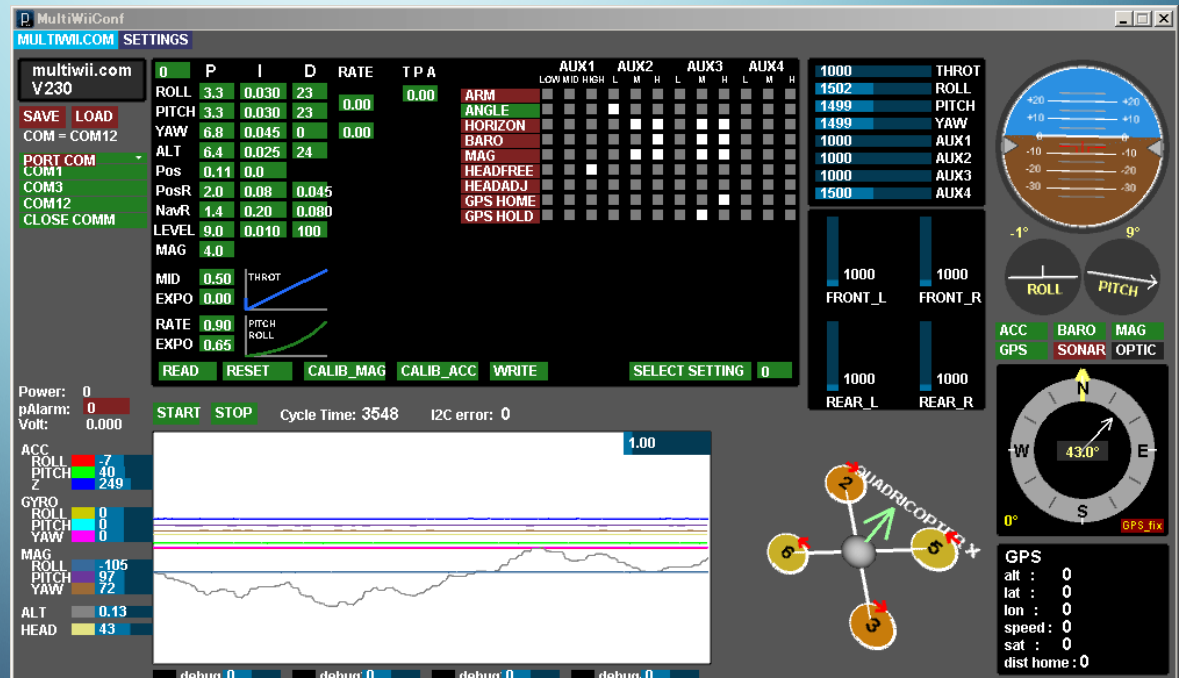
MultiWiiConf

MULTIWII.COM SETTINGS

multiwii.com
V230

SAVE LOAD
COM = COM12

PORT COM
COM1
COM3
COM12
CLOSE COMM

| 0 | P | I | D | RATE | TPA |
|---|---|---|---|---|---|
| ROLL | 3.3 | 0.030 | 23 | | 0.00 |
| PITCH | 3.3 | 0.030 | 23 | 0.00 | |
| YAW | 6.8 | 0.045 | 0 | 0.00 | |
| ALT | 6.4 | 0.025 | 24 | | |
| Pos | 0.11 | 0.0 | | | |
| PosR | 2.0 | 0.08 | 0.045 | | |
| NavR | 1.4 | 0.20 | 0.080 | | |
| LEVEL | 9.0 | 0.010 | 100 | | |
| MAG | 4.0 | | | | |

MID 0.50 THROT
EXPO 0.00

RATE 0.90 PITCH ROLL
EXPO 0.65

AUX1 AUX2 AUX3 AUX4
LOW MID HIGH L M H L M H L M H

ARM
ANGLE
HORIZON
BARO
MAG
HEADFREE
HEADADJ
GPS HOME
GPS HOLD

READ RESET CALIB_MAG CALIB_ACC WRITE SELECT SETTING 0

1000 THROT
1502 ROLL
1499 PITCH
1499 YAW
1000 AUX1
1000 AUX2
1000 AUX3
1500 AUX4

1000 FRONT_L
1000 FRONT_R
1000 REAR_L
1000 REAR_R

+20 +10 10 20 -10 -20 -30
-1° 9°
ROLL PITCH

ACC BARO MAG
GPS SONAR OPTIC

N W E S
43.0°
0° GPS_fix

Power: 0
pAlarm: 0
Volt: 0.000

START STOP Cycle Time: 3548 I2C error: 0

1.00

ACC
ROLL -7
PITCH 40
Z 249
GYRO
ROLL 0
PITCH 0
YAW 0
MAG
ROLL -105
PITCH 97
YAW 72
ALT 0.13
HEAD 43

QUADRICOPTER X
2 5 6 3

GPS
alt : 0
lat : 0
lon : 0
speed : 0
sat : 0
dist home : 0

debug 0 debug 0 debug 0 debug 0